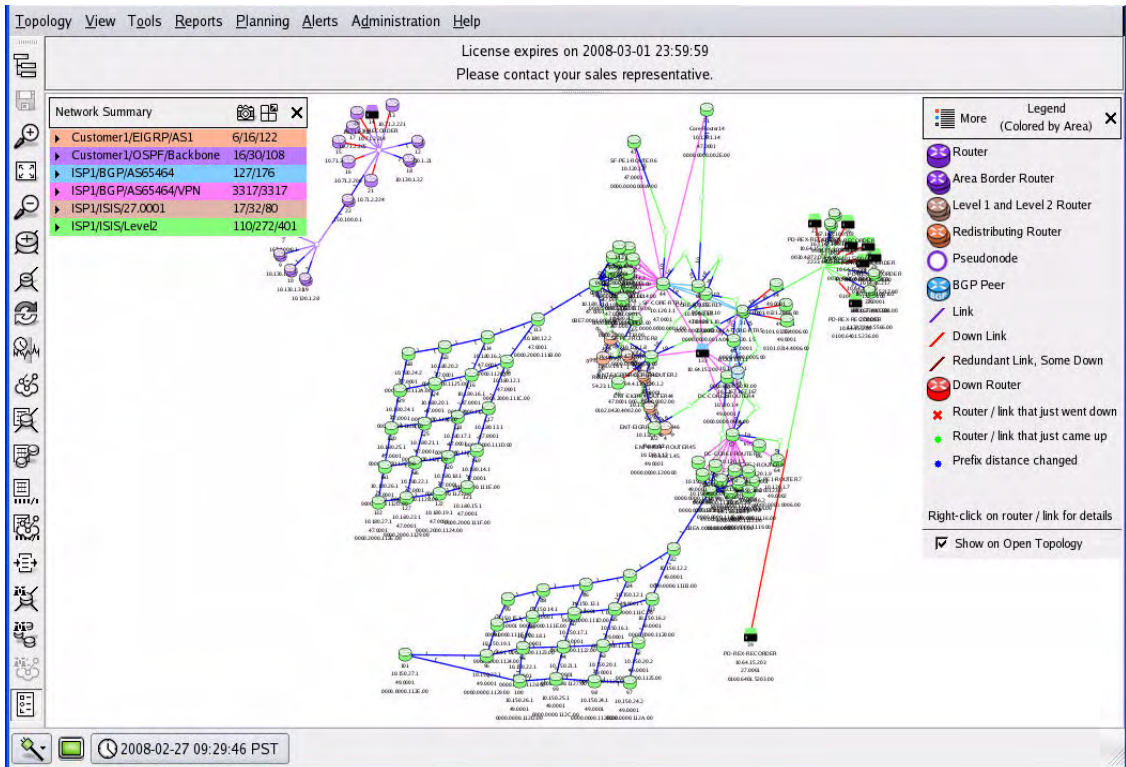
Topology View Tools Reports Planning Alerts Administration Help

License expires on 2008-03-01 23:59:59
Please contact your sales representative.

Network Summary

| | |
|---|---|
| Customer1/EIGRP/AS1 | 6/16/122 |
| Customer1/OSPF/Backbone | 16/30/108 |
| ISP1/BGP/AS65464 | 127/176 |
| ISP1/BGP/AS65464/VPN | 3317/3317 |
| ISP1/ISIS/27.0001 | 17/32/80 |
| ISP1/ISIS/Level2 | 110/272/401 |

More
Legend (Colored by Area)

Router
Area Border Router
Level 1 and Level 2 Router
Redistributing Router
Pseudonode
BGP Peer
Link
Down Link
Redundant Link, Some Down
Down Router
Router / link that just went down
Router / link that just came up
Prefix distance changed

Right-click on router / link for details

Show on Open Topology

PD-REX-RECORDER

2008-02-27 09:29:46 PST